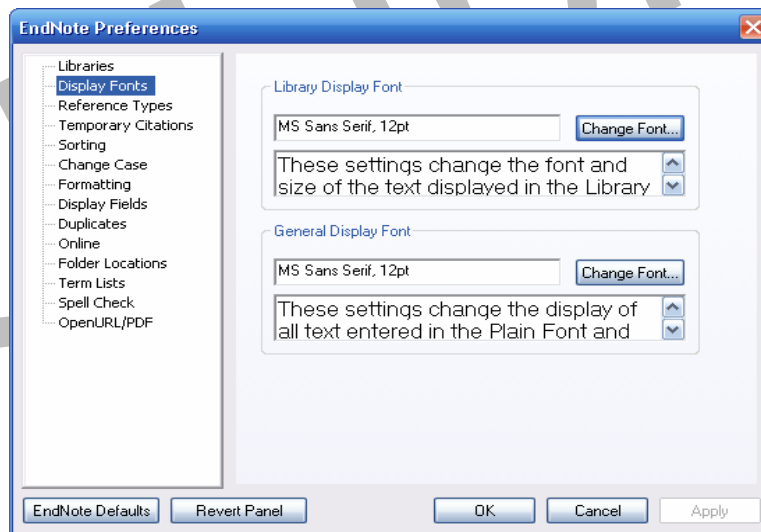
EndNote Preferences

Libraries
Display Fonts
Reference Types
Temporary Citations
Sorting
Change Case
Formatting
Display Fields
Duplicates
Online
Folder Locations
Term Lists
Spell Check
OpenURL/PDF

Library Display Font

MS Sans Serif, 12pt

Change Font...

These settings change the font and size of the text displayed in the Library

General Display Font

MS Sans Serif, 12pt

Change Font...

These settings change the display of all text entered in the Plain Font and

EndNote Defaults

Revert Panel

OK

Cancel

Apply